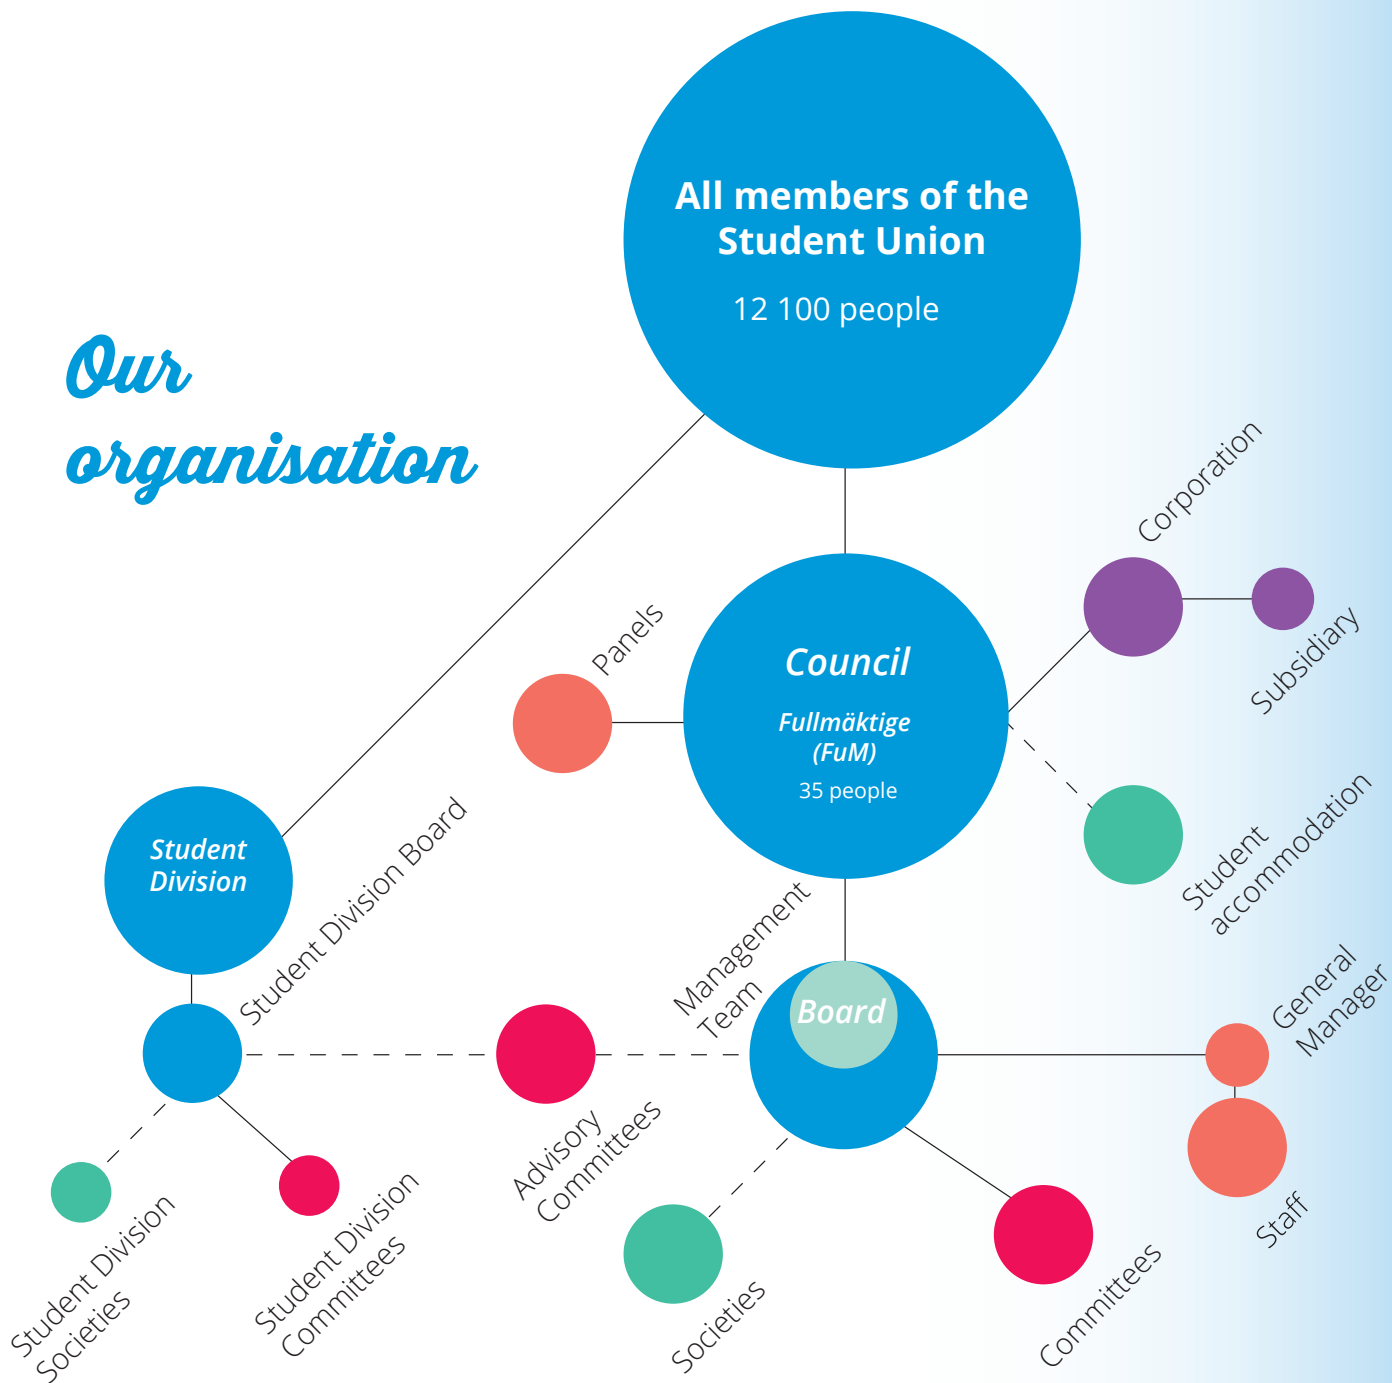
All members of the Student Union

12 100 people

Our organisation

Corporation

Subsidiary

Panels

Council

Fullmäktige (FuM)

35 people

Student accommodation

Student Division

Student Division Board

Management Team

Board

General Manager

Advisory Committees

Staff

Student Division Societies

Student Division Committees

Societies

Committees